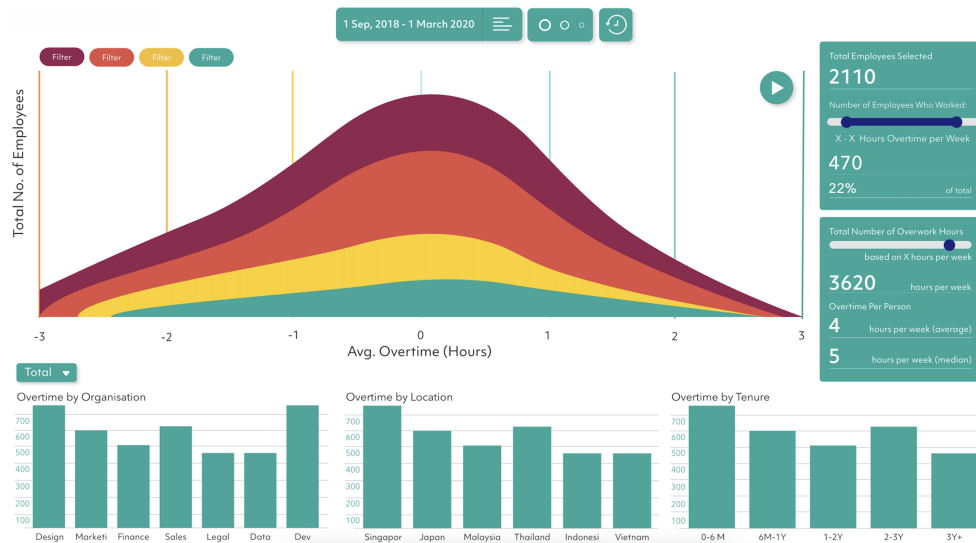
1 Sep, 2018 - 1 March 2020

Filter Filter Filter Filter

Total No. of Employees

-3 -2 -1 0 1 2 3

Avg. Overtime (Hours)

Total Employees Selected
2110
Number of Employees Who Worked:
X - X Hours Overtime per Week
470
22% of total

Total Number of Overwork Hours
based on X hours per week
3620 hours per week
Overtime Per Person
4 hours per week (average)
5 hours per week (median)

Total

Overtime by Organisation
700 600 500 400 300 200 100
Design Marketi Finance Sales Legal Data Dev

Overtime by Location
700 600 500 400 300 200 100
Singapor Japan Malaysia Thailand Indonesi Vietnam

Overtime by Tenure
700 600 500 400 300 200 100
0-6 M 6M-1Y 1-2Y 2-3Y 3Y+